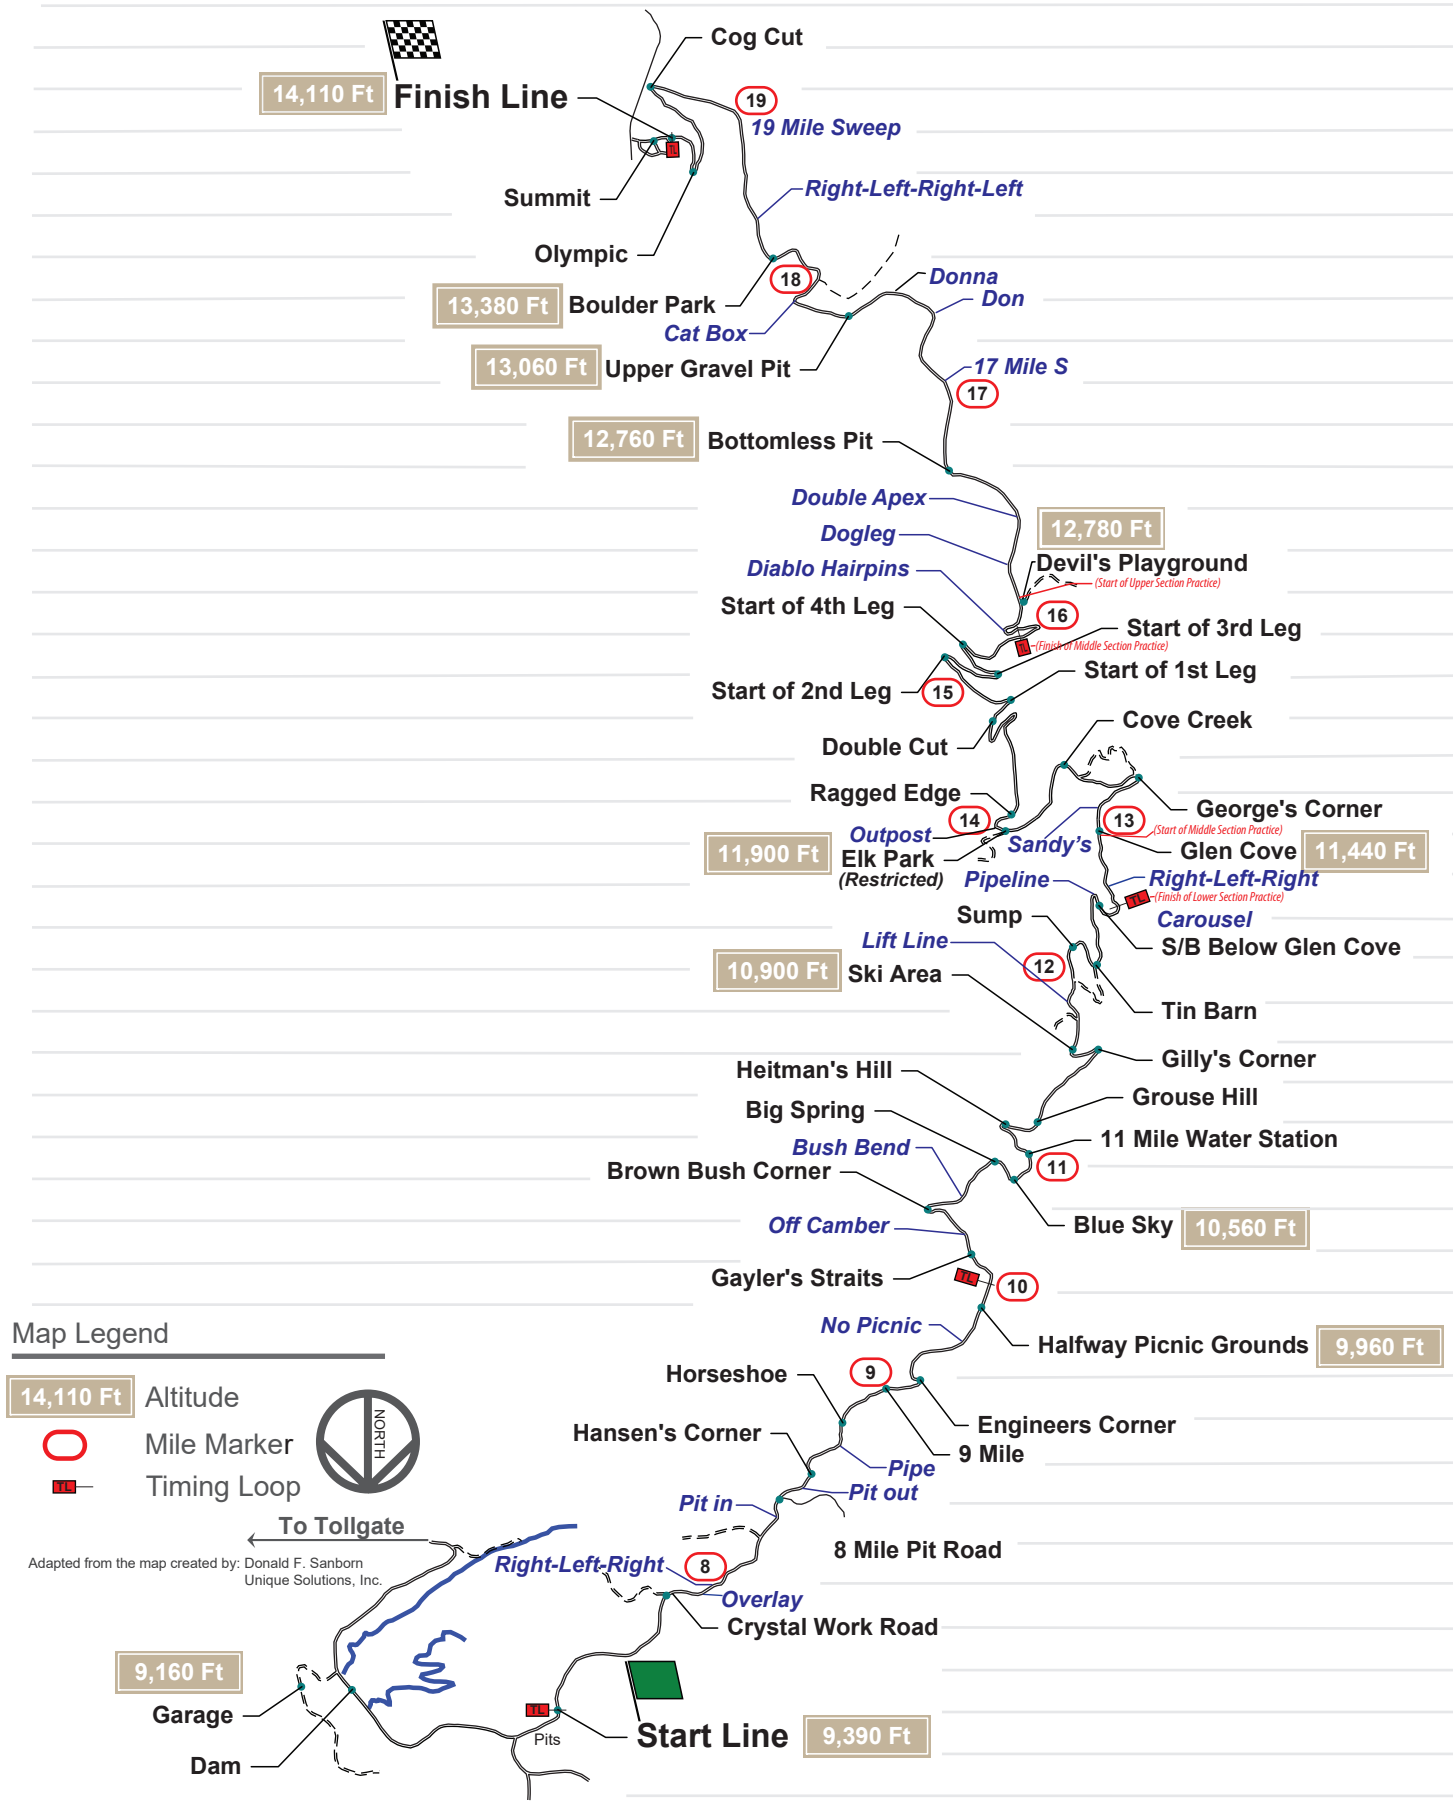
14,110 Ft Finish Line

Cog Cut

19

19 Mile Sweep

Summit

Right-Left-Right-Left

Olympic

13,380 Ft Boulder Park

18

Donna

Don

Cat Box

13,060 Ft Upper Gravel Pit

17 Mile S

17

12,760 Ft Bottomless Pit

Double Apex

Dogleg

12,780 Ft

Devil's Playground

(Start of Upper Section Practice)

Diablo Hairpins

Start of 4th Leg

16

Start of 3rd Leg

(Finish of Middle Section Practice)

Start of 1st Leg

Start of 2nd Leg

15

Cove Creek

Double Cut

Ragged Edge

14

George's Corner

13

(Start of Middle Section Practice)

11,900 Ft

Outpost

Elk Park (Restricted)

Sandy's

Glen Cove 11,440 Ft

Pipeline

Right-Left-Right

(Finish of Lower Section Practice)

Carousel

Sump

S/B Below Glen Cove

Lift Line

12

10,900 Ft Ski Area

Tin Barn

Gilly's Corner

Heitman's Hill

Grouse Hill

Big Spring

11 Mile Water Station

Bush Bend

11

Brown Bush Corner

Blue Sky 10,560 Ft

Off Camber

Gayler's Straits

10

No Picnic

Halfway Picnic Grounds 9,960 Ft

Map Legend

14,110 Ft Altitude

Mile Marker

Timing Loop

NORTH

Horseshoe

9

Engineers Corner

Hansen's Corner

9 Mile

Pipe

Pit in

Pit out

To Tollgate

8 Mile Pit Road

Adapted from the map created by: Donald F. Sanborn Unique Solutions, Inc.

Right-Left-Right

8

Overlay

Crystal Work Road

9,160 Ft

Garage

Pits

Start Line 9,390 Ft

Dam